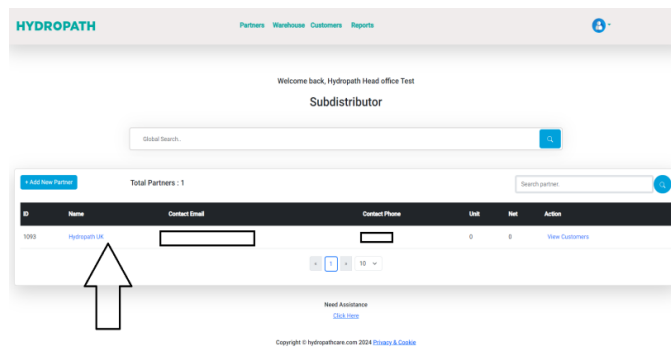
HYDROPATH

Partners Warehouse Customers Reports

Welcome back, Hydropath Head office Test

Subdistributor

Global Search..

+ Add New Partner

Total Partners : 1

Search partner

| ID | Name | Contact Email | Contact Phone | Unit | Net | Action |
|---|---|---|---|---|---|---|
| 1093 | Hydropath UK | | | 0 | 0 | View Customers |

« 1 » 10

Need Assistance

Click Here

Copyright © hydropathcare.com 2024 Privacy & Cookie